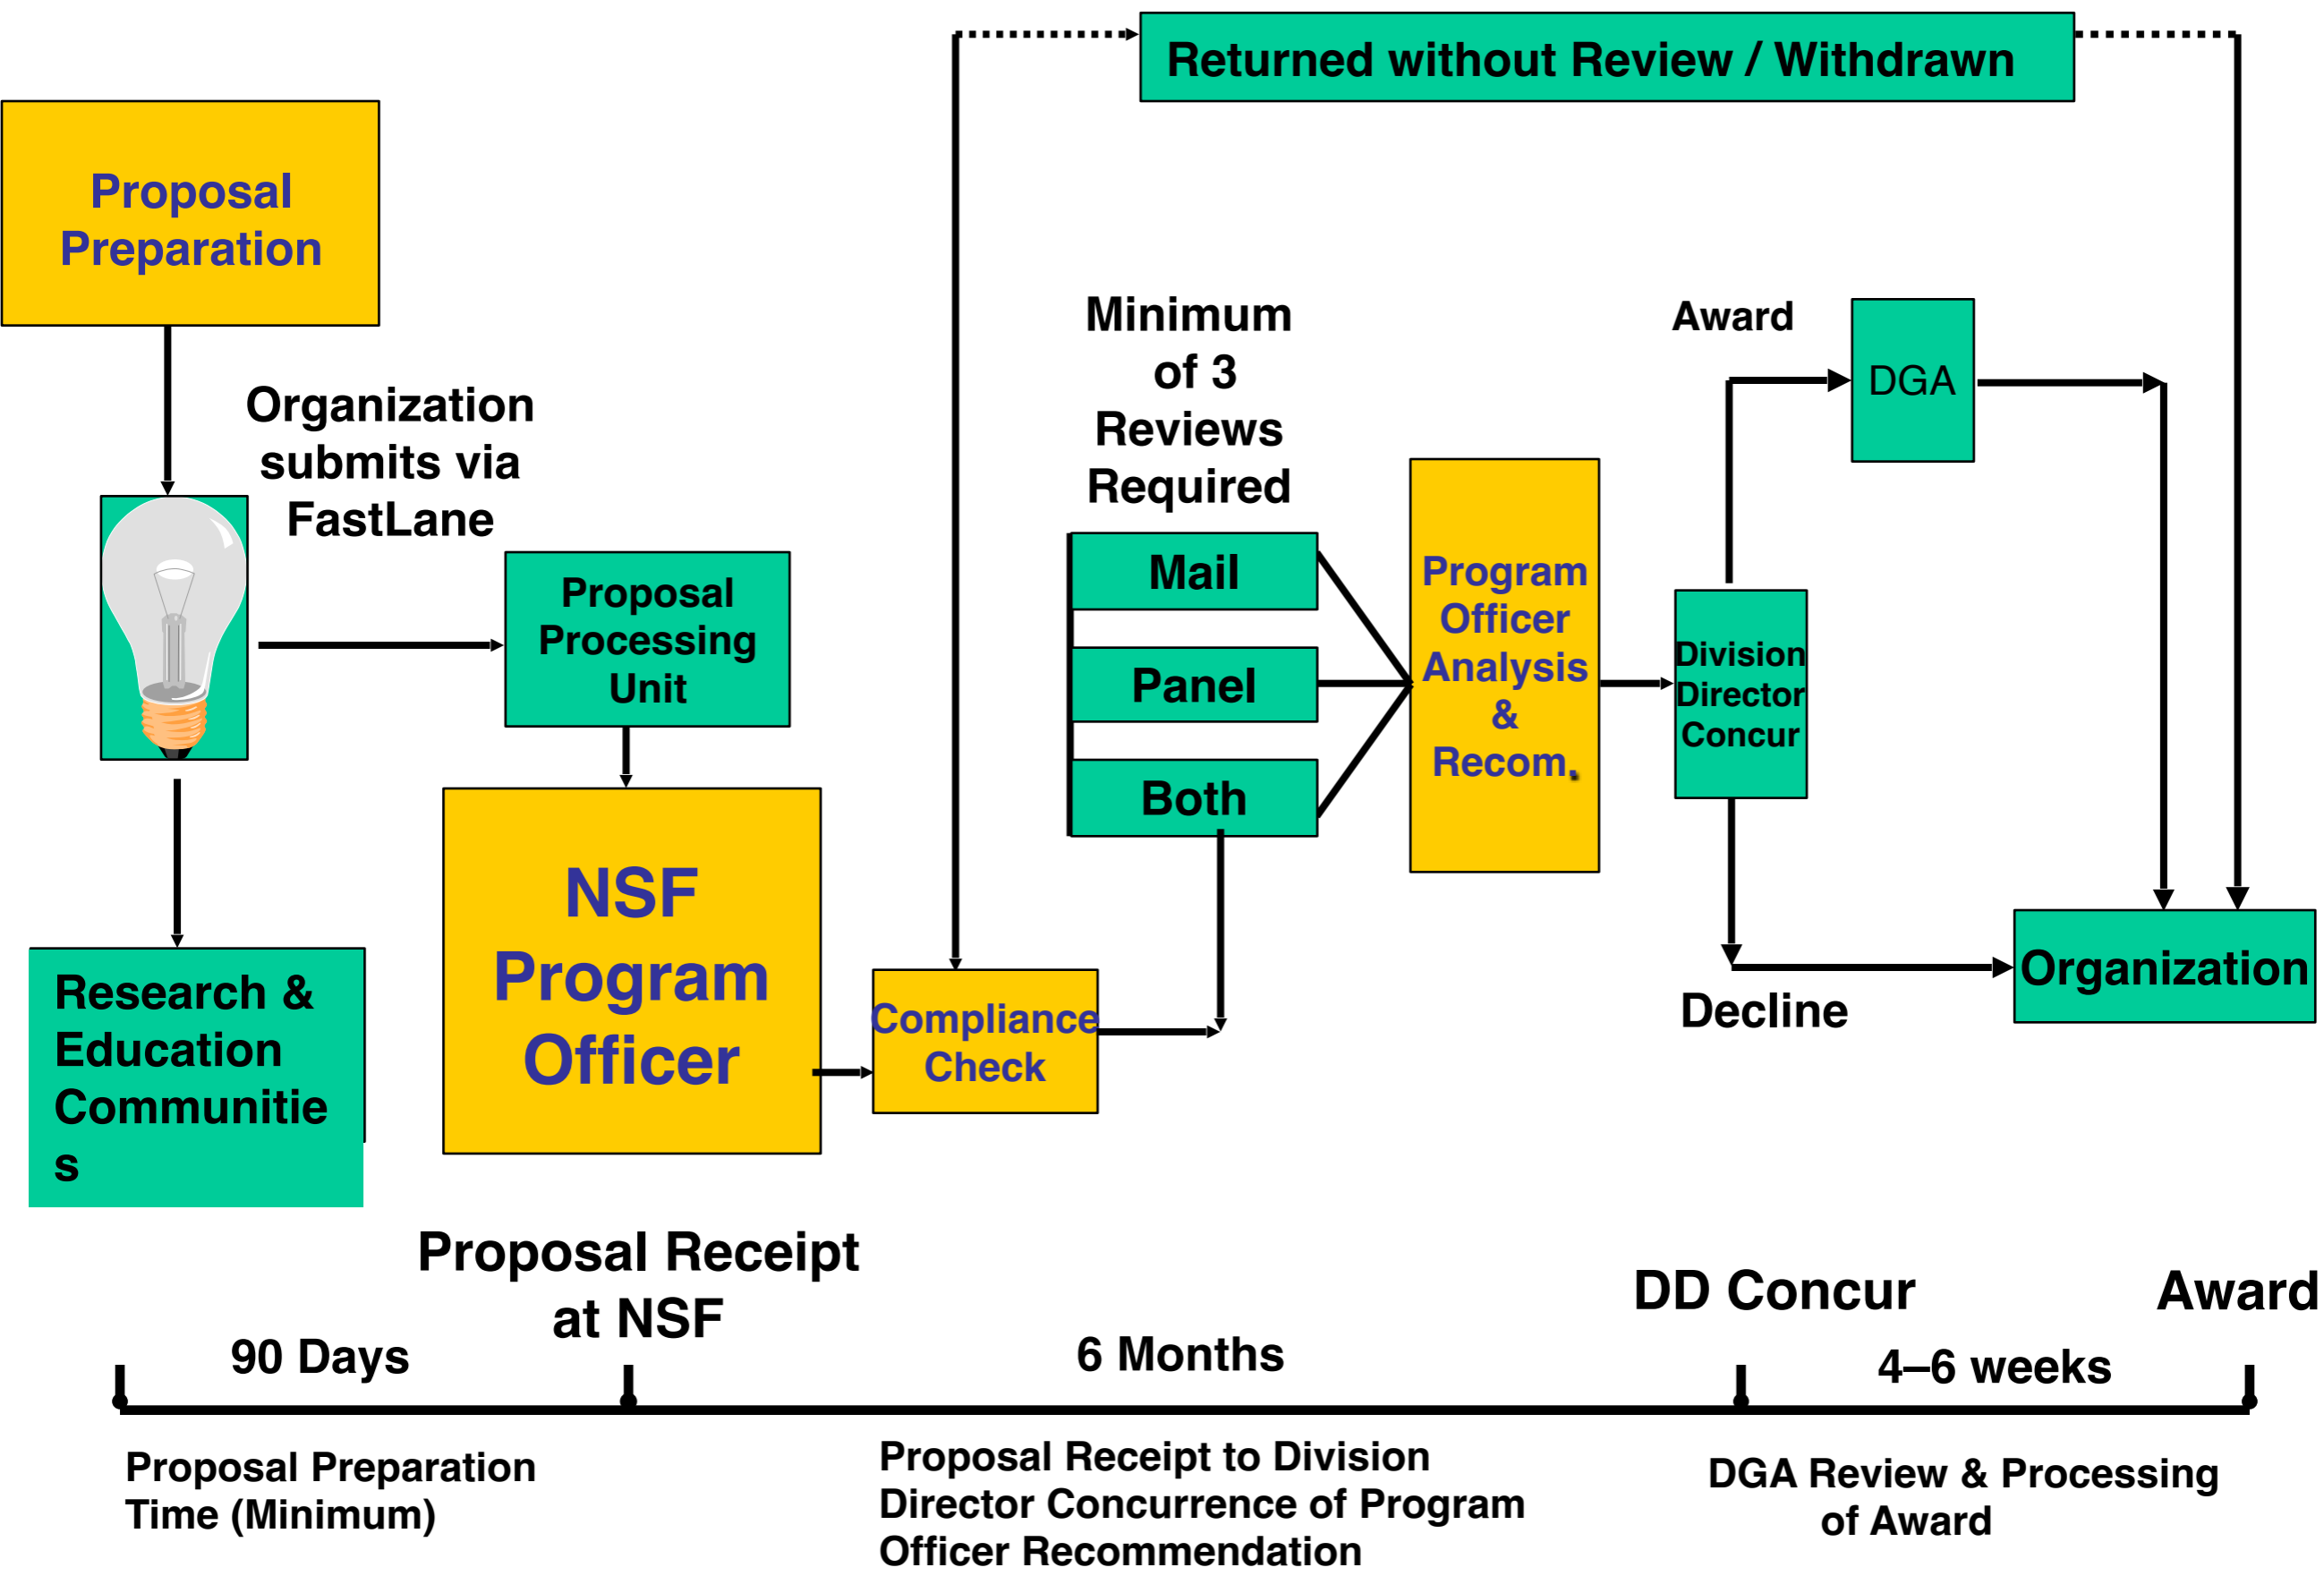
Returned without Review / Withdrawn

Proposal Preparation

Organization submits via FastLane

Proposal Processing Unit

Research & Education Communitie s

NSF Program Officer

Compliance Check

Minimum of 3 Reviews Required

Mail

Panel

Both

Program Officer Analysis & Recom.

Award

DGA

Division Director Concur

Decline

Organization

Proposal Receipt at NSF

DD Concur

Award

90 Days

6 Months

4–6 weeks

Proposal Preparation Time (Minimum)

Proposal Receipt to Division Director Concurrence of Program Officer Recommendation

DGA Review & Processing of Award